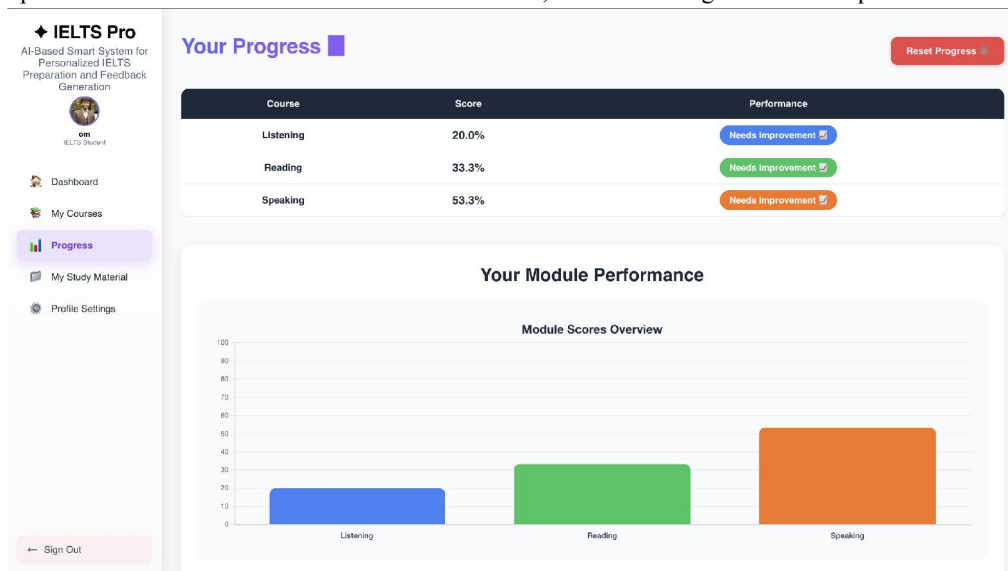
✦ IELTS Pro

AI-Based Smart System for Personalized IELTS Preparation and Feedback Generation

om
IELTS Student

Dashboard
My Courses
Progress
My Study Material
Profile Settings

← Sign Out

Your Progress

Reset Progress

| Course | Score | Performance |
|---|---|---|
| Listening | 20.0% | Needs Improvement |
| Reading | 33.3% | Needs Improvement |
| Speaking | 53.3% | Needs Improvement |

Your Module Performance

Module Scores Overview

100
90
80
70
60
50
40
30
20
10
0

Listening
Reading
Speaking